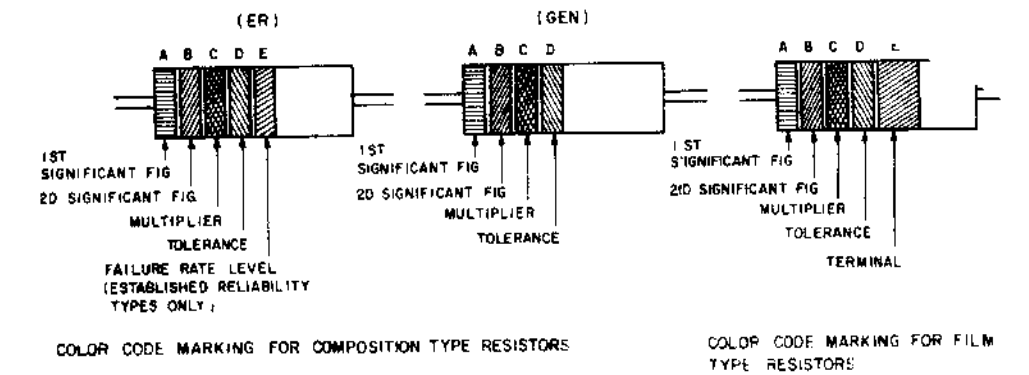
(ER)

A B C D E

1ST SIGNIFICANT FIG

2D SIGNIFICANT FIG

MULTIPLIER

TOLERANCE

FAILURE RATE LEVEL (ESTABLISHED RELIABILITY TYPES ONLY)

(GEN)

A B C D

1ST SIGNIFICANT FIG

2D SIGNIFICANT FIG

MULTIPLIER

TOLERANCE

A B C D E

1ST SIGNIFICANT FIG

2D SIGNIFICANT FIG

MULTIPLIER

TOLERANCE

TERMINAL

COLOR CODE MARKING FOR COMPOSITION TYPE RESISTORS

COLOR CODE MARKING FOR FILM TYPE RESISTORS